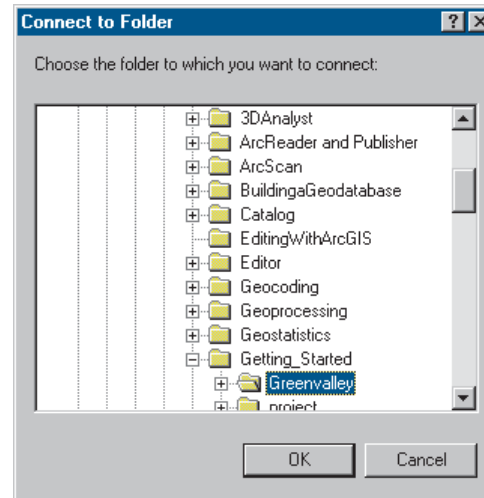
Connect to Folder

?

Choose the folder to which you want to connect:

3DAnalyst
ArcReader and Publisher
ArcScan
BuildingaGeodatabase
Catalog
EditingWithArcGIS
Editor
Geocoding
Geoprocessing
Geostatistics
Getting_Started
Greenvalley
project

OK

Cancel